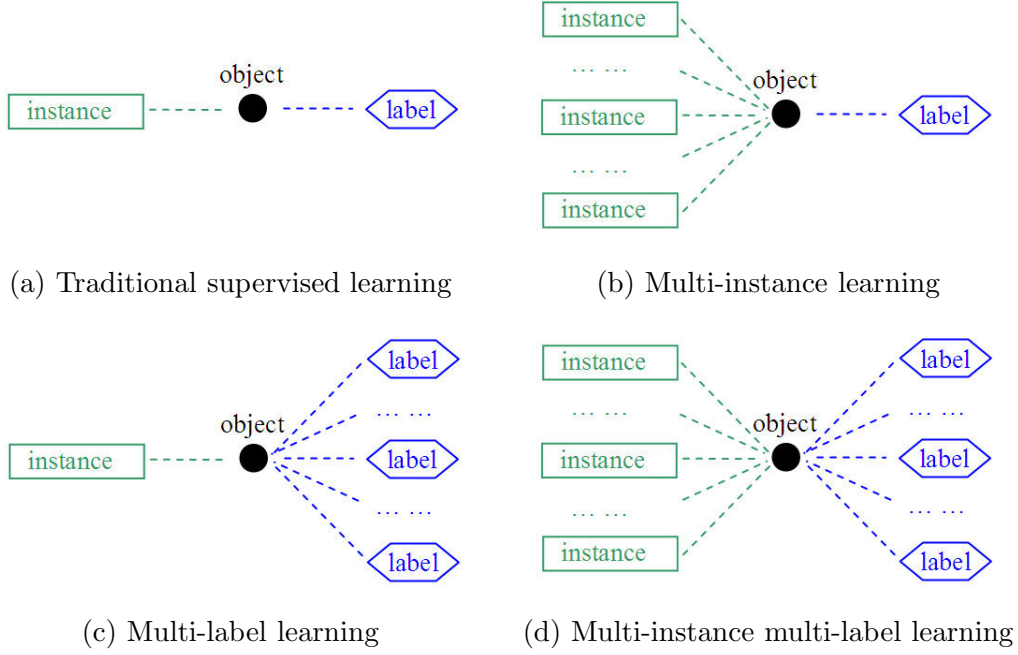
object
instance
label

(a) Traditional supervised learning

instance
… …
object
instance
label
… …
instance

(b) Multi-instance learning

label
… …
object
instance
label
… …
label

(c) Multi-label learning

instance
label
… …
… …
object
instance
label
… …
… …
instance
label

(d) Multi-instance multi-label learning